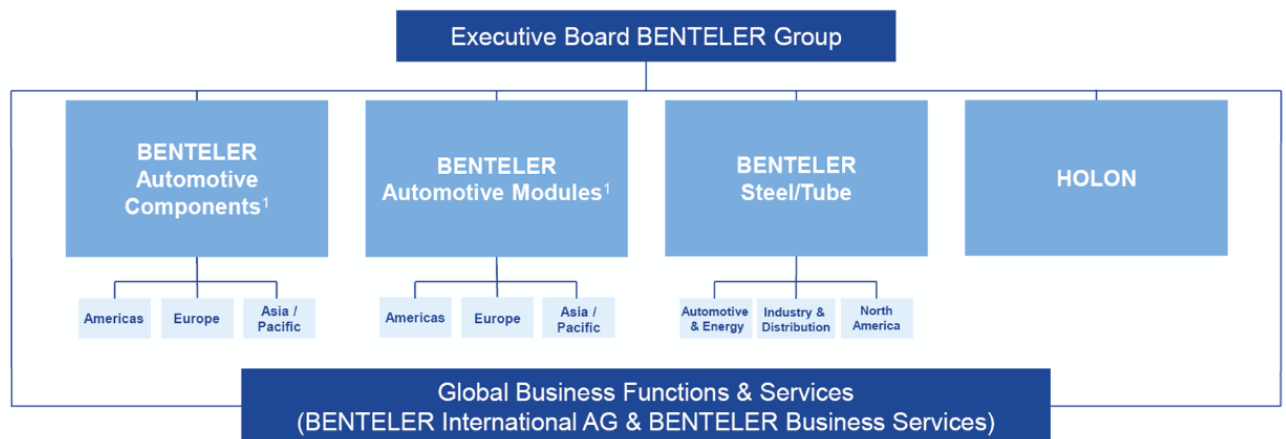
Executive Board BENTELER Group

BENTELER Automotive Components$^1$

Americas

Europe

Asia / Pacific

BENTELER Automotive Modules$^1$

Americas

Europe

Asia / Pacific

BENTELER Steel/Tube

Automotive & Energy

Industry & Distribution

North America

HOLON

Global Business Functions & Services
(BENTELER International AG & BENTELER Business Services)